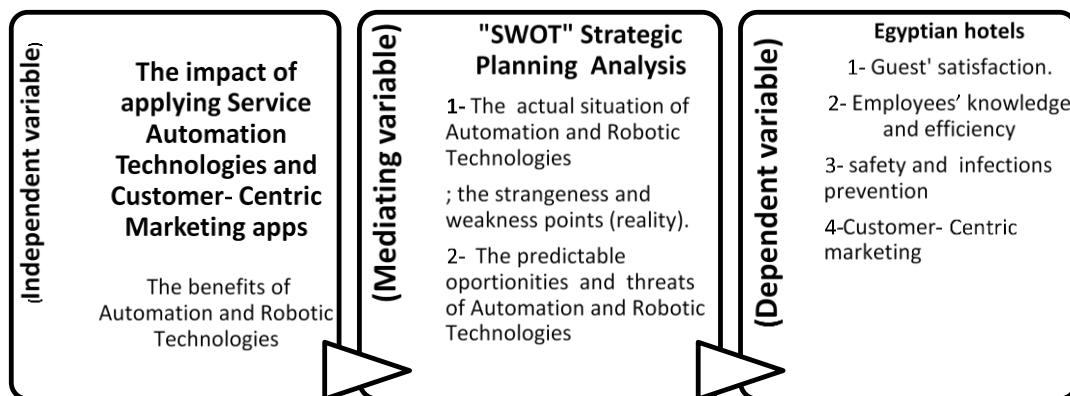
(Independent variable)

The impact of applying Service Automation Technologies and Customer- Centric Marketing apps

The benefits of Automation and Robotic Technologies

(Mediating variable)

"SWOT" Strategic Planning Analysis

1- The actual situation of Automation and Robotic Technologies

; the strangeness and weakness points (reality).

2- The predictable oportionities and threats of Automation and Robotic Technologies

(Dependent variable)

Egyptian hotels

1- Guest' satisfaction.

2- Employees' knowledge and efficiency

3- safety and infections prevention

4-Customer- Centric marketing